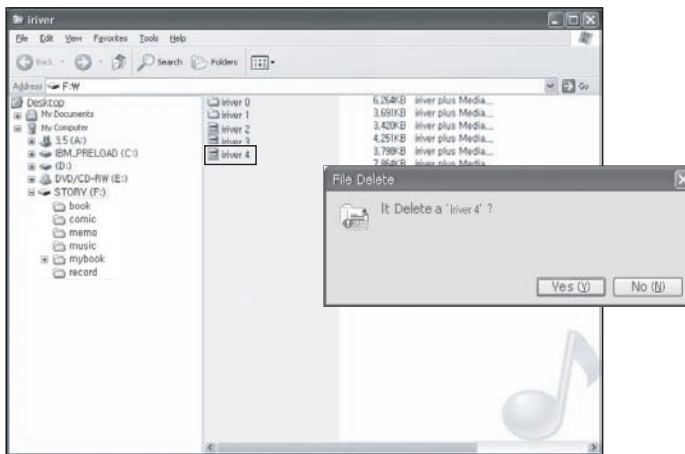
iriver

File Edit View Favorites Tools Help

Back Search Folders

Address F:\W Go

Desktop
My Documents
My Computer
3.5 (A:)
IBM_PRELOAD (C:)
(D:)
DVD/CD-RW (E:)
STORY (F:)
book
comic
memo
music
mybook
record

iriver 0
iriver 1
iriver 2
iriver 3
iriver 4

6,264KB iriver plus Media...
3,691KB iriver plus Media...
3,420KB iriver plus Media...
4,251KB iriver plus Media...
3,798KB iriver plus Media...
2,864KB iriver plus Media...

File Delete

It Delete a 'iriver 4' ?

Yes (Y) No (N)